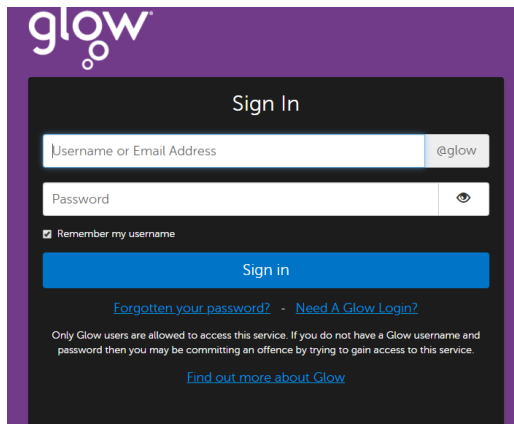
glow®

Sign In

Username or Email Address @glow

Password

Remember my username

Sign in

Forgotten your password? - Need A Glow Login?

Only Glow users are allowed to access this service. If you do not have a Glow username and password then you may be committing an offence by trying to gain access to this service.

Find out more about Glow